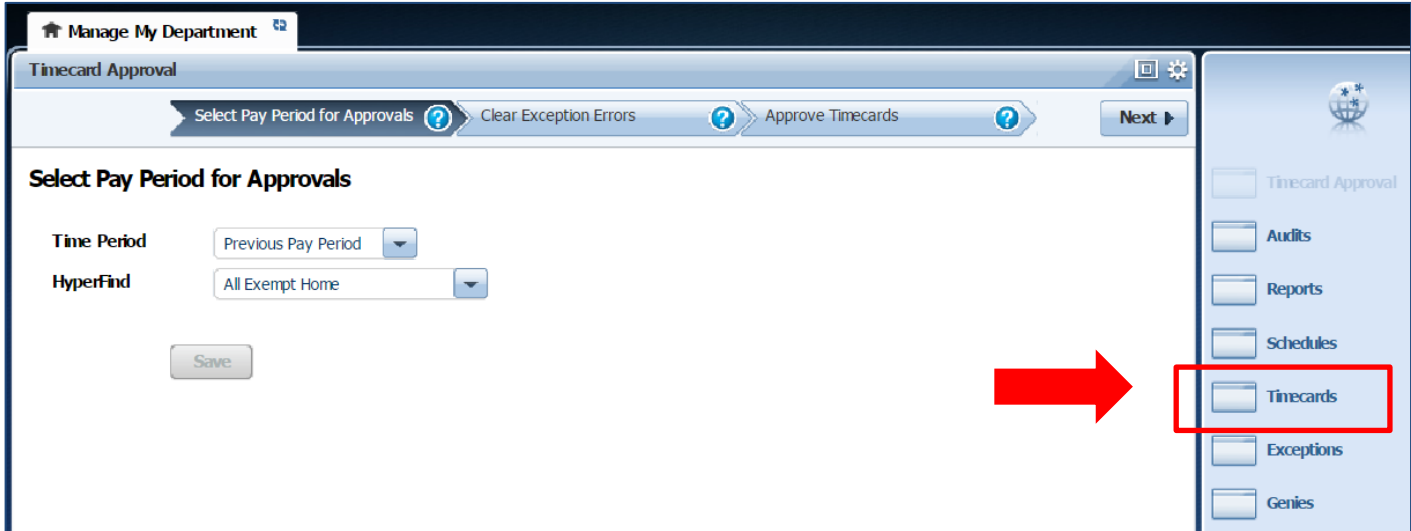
Manage My Department

Timecard Approval

Select Pay Period for Approvals
Clear Exception Errors
Approve Timecards
Next

Select Pay Period for Approvals

Time Period
Previous Pay Period
HyperFind
All Exempt Home

Save

Timecard Approval
Audits
Reports
Schedules
Timecards
Exceptions
Genies